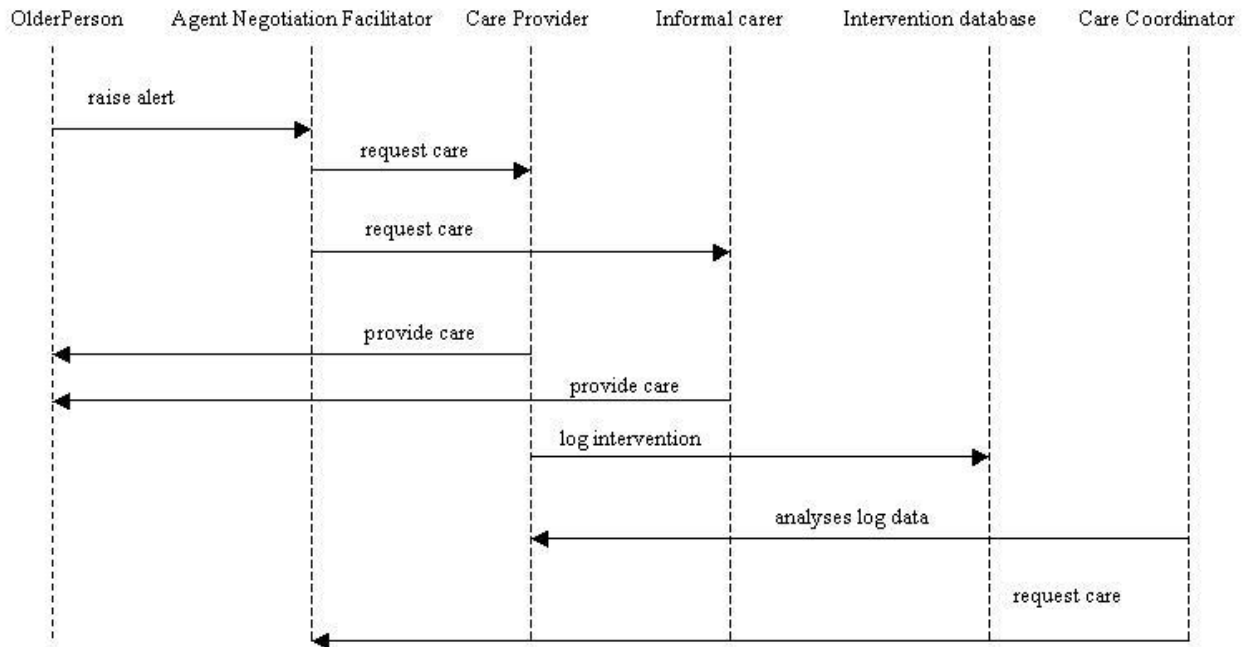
OlderPerson Agent Negotiation Facilitator Care Provider Informal carer Intervention database Care Coordinator

raise alert

request care

request care

provide care

provide care

log intervention

analyses log data

request care